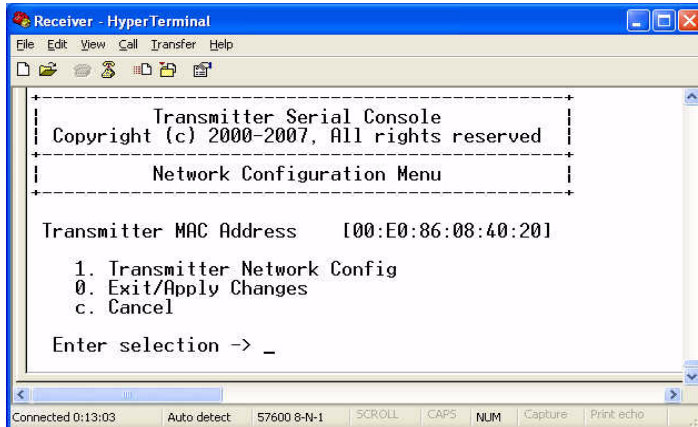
Receiver - HyperTerminal

File Edit View Call Transfer Help

+--------------------------------------------------+
| Transmitter Serial Console |
| Copyright (c) 2000-2007, All rights reserved |
+--------------------------------------------------+
| Network Configuration Menu |
+--------------------------------------------------+

Transmitter MAC Address [00:E0:86:08:40:20]

1. Transmitter Network Config
0. Exit/Apply Changes
c. Cancel

Enter selection -> _

Connected 0:13:03 | Auto detect | 57600 8-N-1 | SCROLL | CAPS | NUM | Capture | Print echo